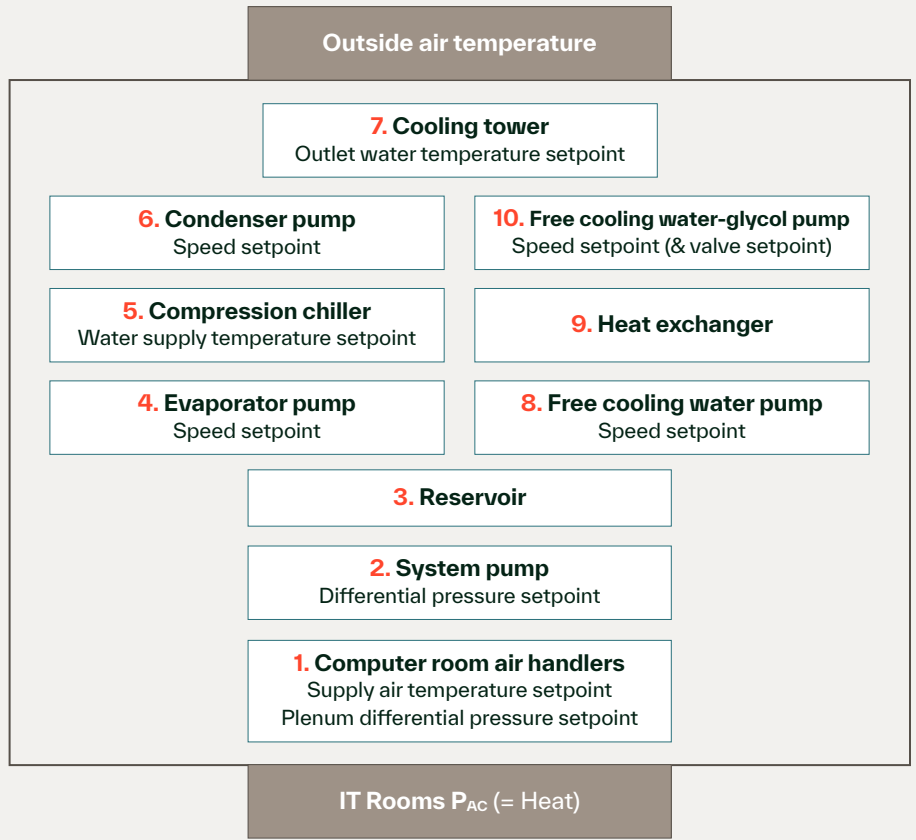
Outside air temperature

7. Cooling tower
Outlet water temperature setpoint

6. Condenser pump
Speed setpoint

10. Free cooling water-glycol pump
Speed setpoint (& valve setpoint)

5. Compression chiller
Water supply temperature setpoint

9. Heat exchanger

4. Evaporator pump
Speed setpoint

8. Free cooling water pump
Speed setpoint

3. Reservoir

2. System pump
Differential pressure setpoint

1. Computer room air handlers
Supply air temperature setpoint
Plenum differential pressure setpoint

IT Rooms $P_{AC}$ (= Heat)